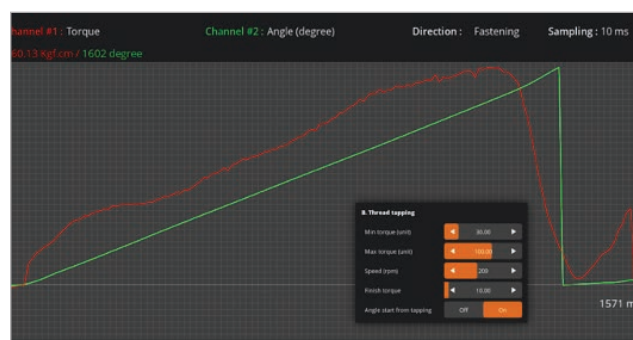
hannel #1 : Torque Channel #2 : Angle (degree) Direction : Fastening Sampling : 10 ms

80.13 Kgf.cm / 1602 degree

8. Thread tapping

Min torque (unit) 80.00

Max torque (unit) 100.00

Speed (rpm) 200

Finish torque 10.00

Angle start from tapping Off On

1571 m